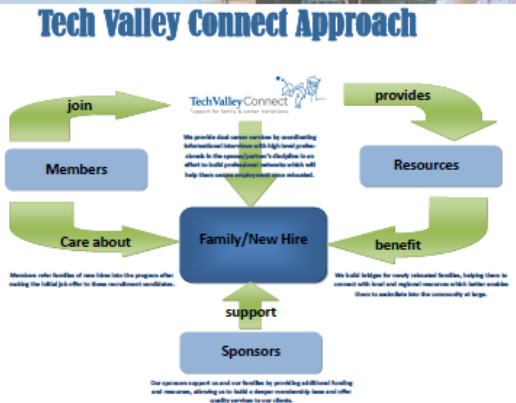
Tech Valley Connect Approach

join

TechValleyConnect
support for family & career transitions

provides

We provide dual career services by coordinating informational interviews with high level professionals in the spouse/partner's discipline in an effort to build professional networks which will help them secure employment once relocated.

Members

Resources

Care about

Family/New Hire

benefit

Members refer families of new hires into the program after making the initial job offer to these recruitment candidates.

We build bridges for newly relocated families, helping them to connect with local and regional resources which better enables them to assimilate into the community at large.

support

Sponsors

Our sponsors support us and our families by providing additional funding and resources, allowing us to build a deeper membership base and offer quality services to our clients.